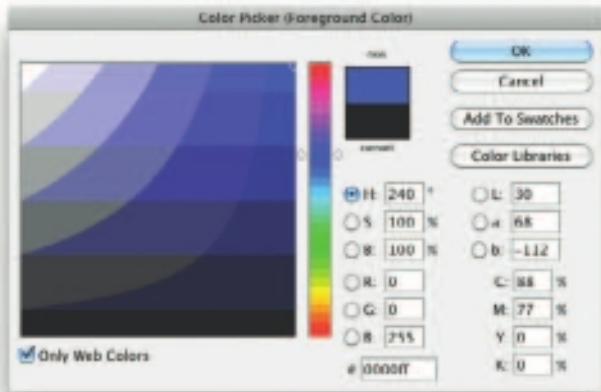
Color Picker (Foreground Color)

new

current

OK

Cancel

Add To Swatches

Color Libraries

H: 240 °

S: 100 %

B: 100 %

R: 0

G: 0

B: 255

L: 30

a: 68

b: -112

C: 88 %

M: 77 %

Y: 0 %

K: 0 %

# 0000FF

Only Web Colors